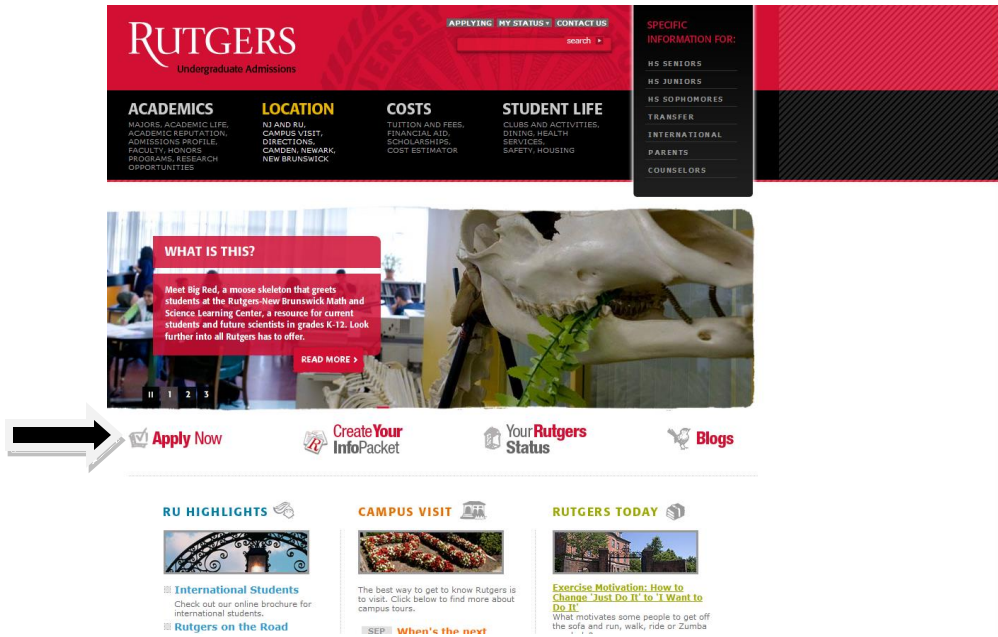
RUTGERS
Undergraduate Admissions

APPLYING MY STATUS CONTACT US
search

SPECIFIC INFORMATION FOR:
HS SENIORS
HS JUNIORS
HS SOPHOMORES
TRANSFER
INTERNATIONAL
PARENTS
COUNSELORS

ACADEMICS
MAJORS, ACADEMIC LIFE, ACADEMIC REPUTATION, ADMISSIONS PROFILE, FACULTY, HONORS PROGRAMS, RESEARCH OPPORTUNITIES

LOCATION
NJ AND RU, CAMPUS VISIT, DIRECTIONS, CAMDEN, NEWARK, NEW BRUNSWICK

COSTS
TUITION AND FEES, FINANCIAL AID, SCHOLARSHIPS, COST ESTIMATOR

STUDENT LIFE
CLUBS AND ACTIVITIES, DINING, HEALTH SERVICES, SAFETY, HOUSING

WHAT IS THIS?
Meet Big Red, a moose skeleton that greets students at the Rutgers-New Brunswick Math and Science Learning Center, a resource for current students and future scientists in grades K-12. Look further into all Rutgers has to offer.
READ MORE ›

II 1 2 3

Apply Now
Create Your InfoPacket
Your Rutgers Status
Blogs

RU HIGHLIGHTS
International Students
Check out our online brochure for international students.
Rutgers on the Road

CAMPUS VISIT
The best way to get to know Rutgers is to visit. Click below to find more about campus tours.
SEP When's the next

RUTGERS TODAY
Exercise Motivation: How to Change 'Just Do It' to 'I Want to Do It'
What motivates some people to get off the sofa and run, walk, ride or Zumba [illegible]